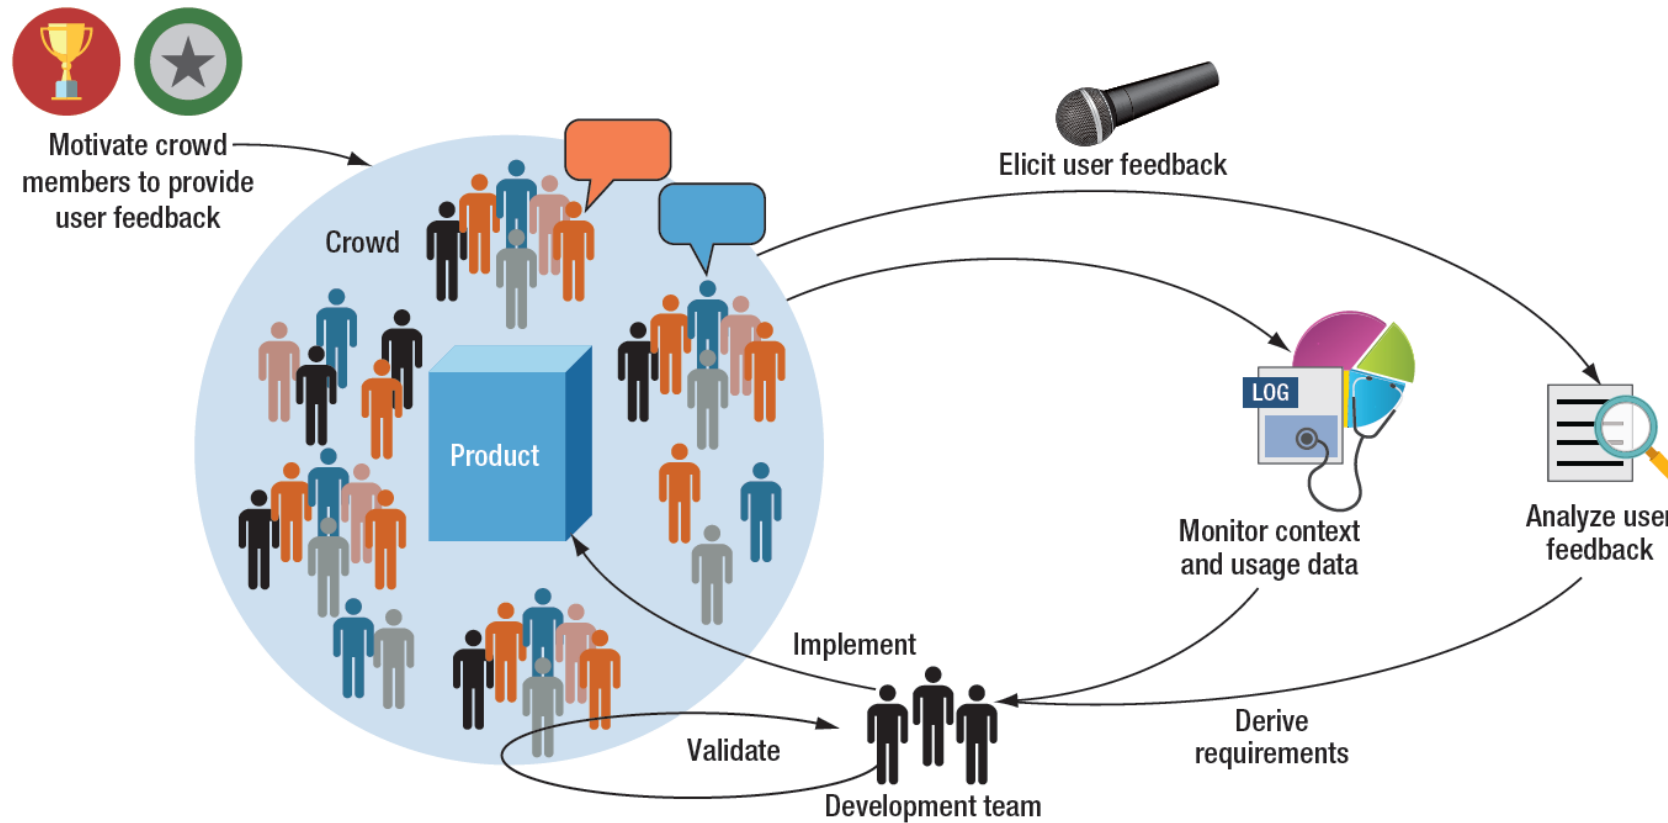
Motivate crowd members to provide user feedback

Elicit user feedback

Crowd

Product

LOG

Monitor context and usage data

Analyze user feedback

Implement

Validate

Development team

Derive requirements